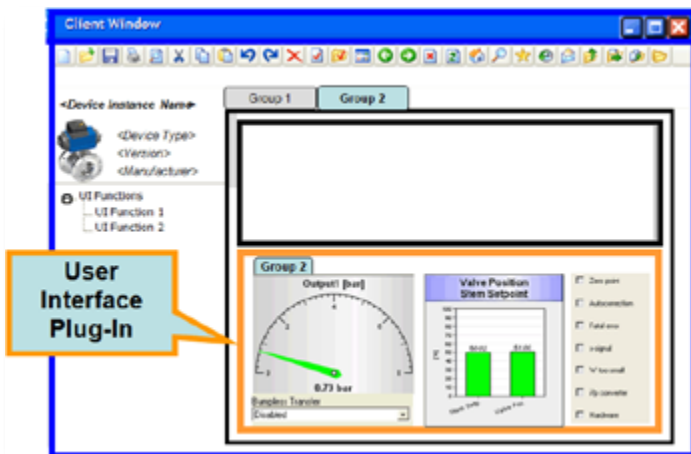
Client Window

<Device Instance Name>

<Device Type>
<Version>
<Manufacturer>

UI Functions
UI Function 1
UI Function 2

Group 1
Group 2

User Interface Plug-In

Group 2

Output1 [bar]

0.73 bar

Bumpless Transfer
Disabled

Valve Position
Stem Setpoint

Zero point
Autocorrection
Fatal error
x-signal
W too small
i/p converter
Hardware